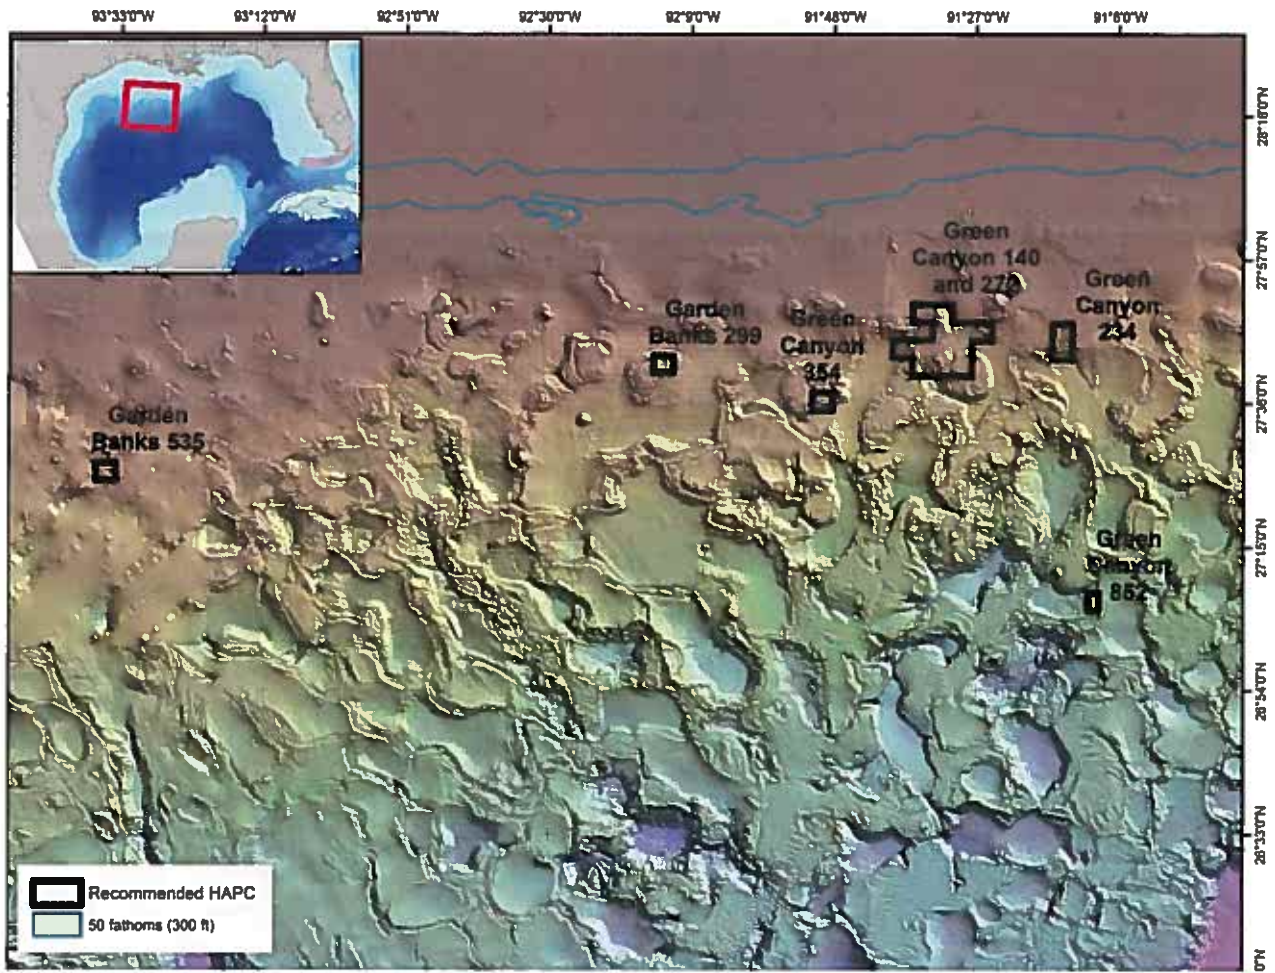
93°33'0"W
93°12'0"W
92°51'0"W
92°30'0"W
92°9'0"W
91°48'0"W
91°27'0"W
91°6'0"W

28°18'0"N
27°57'0"N
27°36'0"N
27°15'0"N
26°54'0"N
26°33'0"N

Green Canyon 140 and 272
Green Canyon 234
Garden Banks 299
Green Canyon 354
Garden Banks 535
Green Canyon 852

Recommended HAPC
50 fathoms (300 ft)